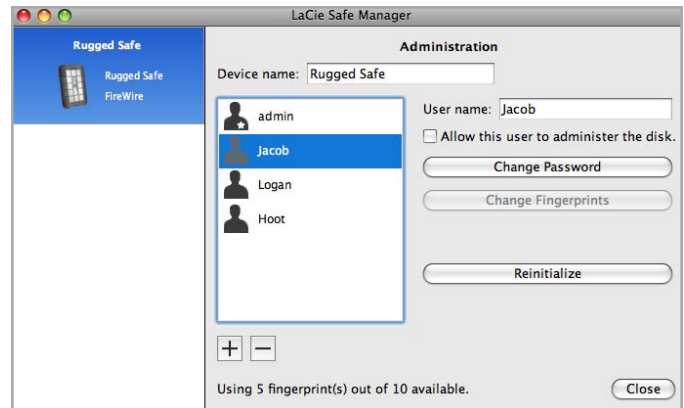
LaCie Safe Manager

Rugged Safe

Rugged Safe
FireWire

Administration

Device name: Rugged Safe

admin
Jacob
Logan
Hoot

User name: Jacob

Allow this user to administer the disk.

Change Password

Change Fingerprints

Reinitialize

+ −

Using 5 fingerprint(s) out of 10 available.

Close